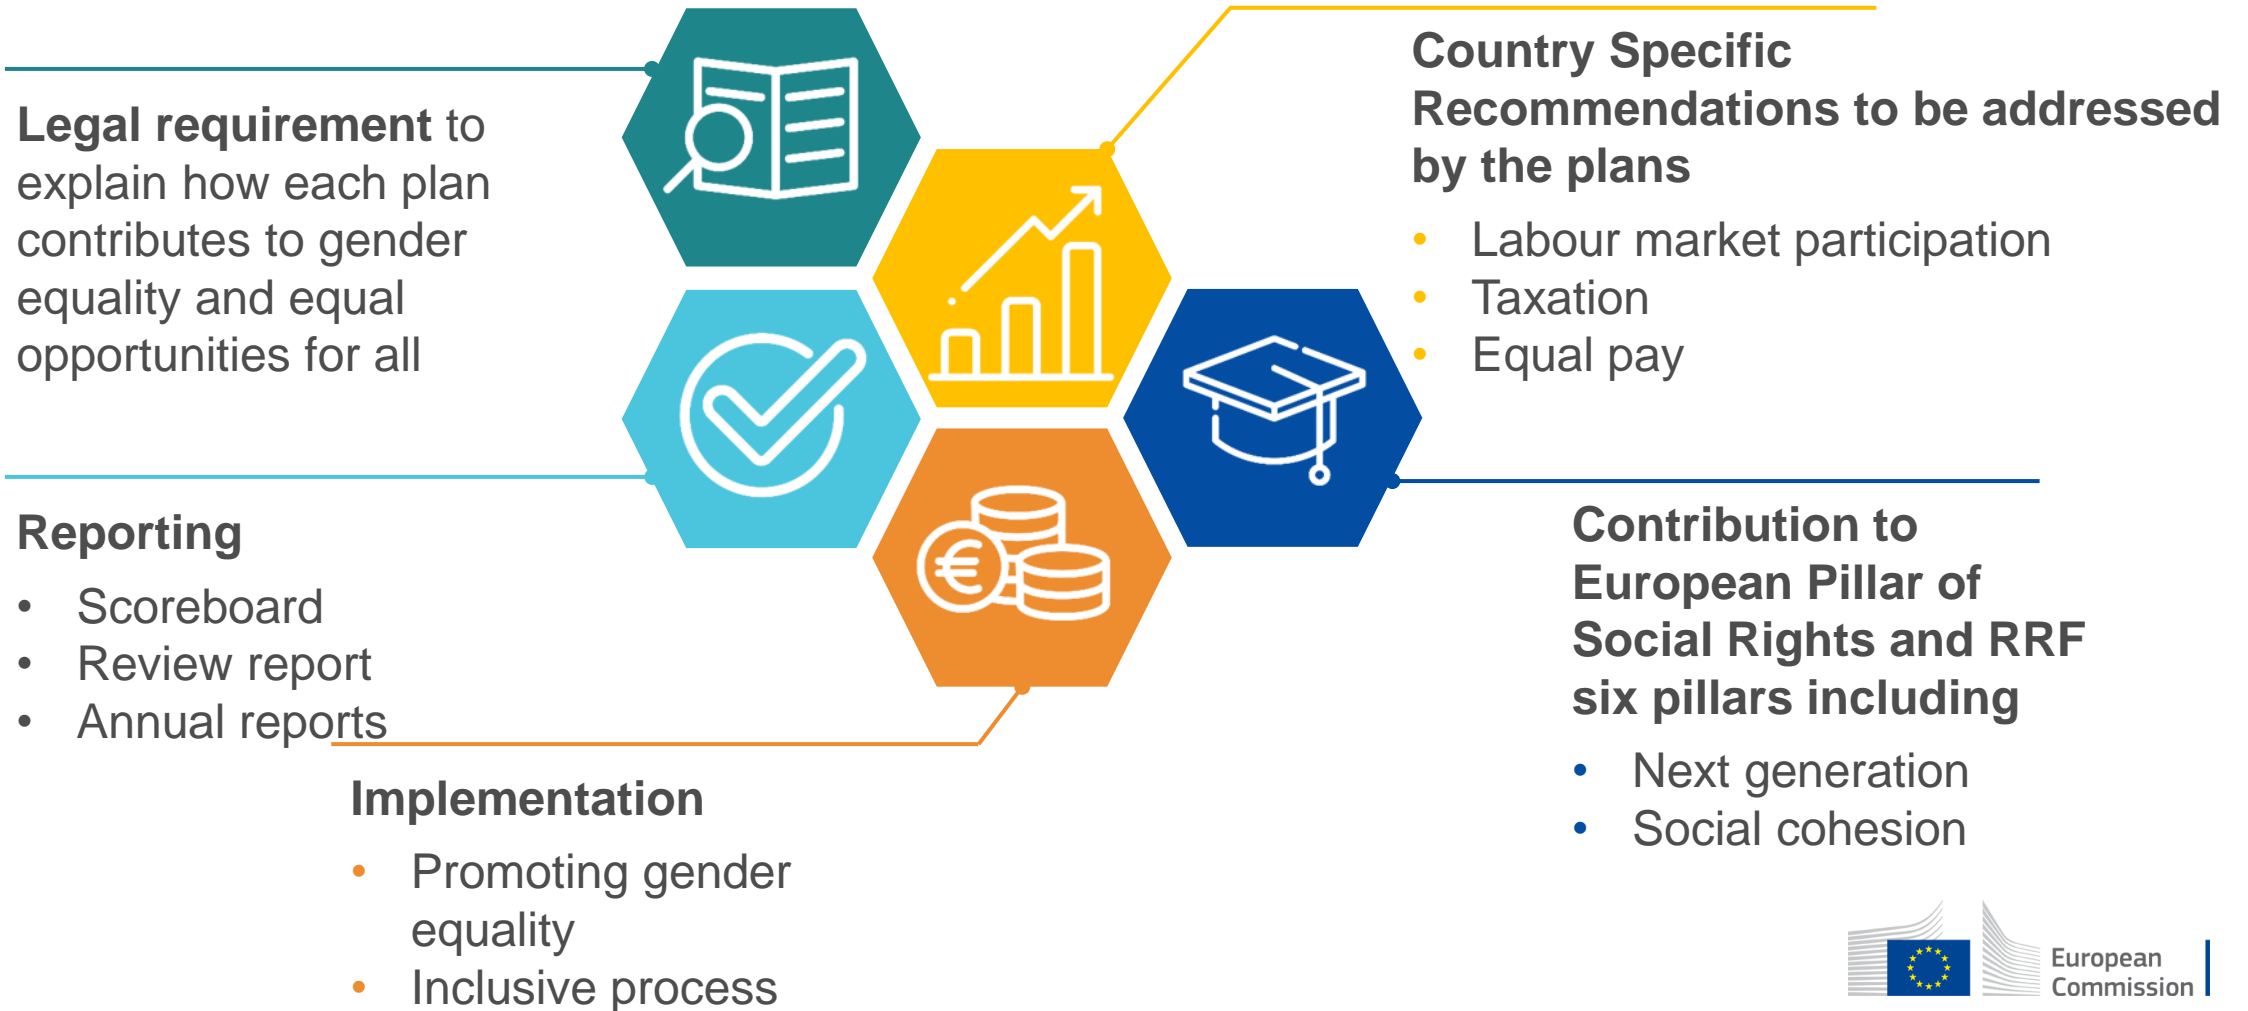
**Legal requirement** to explain how each plan contributes to gender equality and equal opportunities for all

**Country Specific Recommendations to be addressed by the plans**

- Labour market participation
- Taxation
- Equal pay

**Reporting**

- Scoreboard
- Review report
- Annual reports

**Contribution to European Pillar of Social Rights and RRF six pillars including**

- Next generation
- Social cohesion

**Implementation**

- Promoting gender equality
- Inclusive process

European Commission